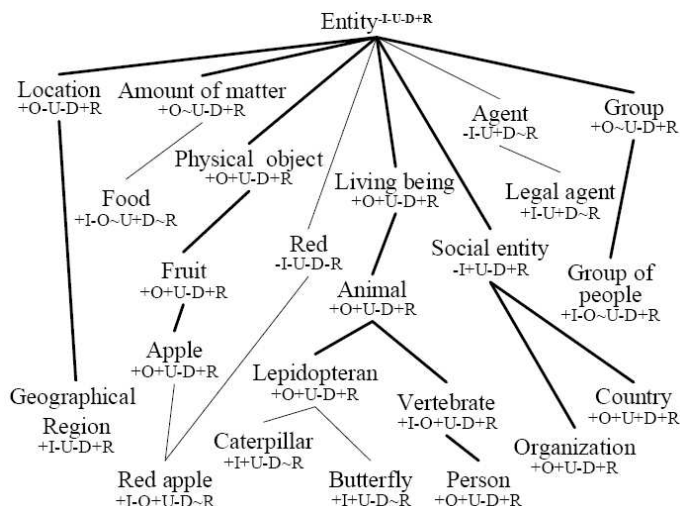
Entity$^{-I-U-D+R}$

Location
+O-U-D+R

Amount of matter
+O~U-D+R

Physical object
+O+U-D+R

Food
+I-O~U+D~R

Living being
+O+U-D+R

Agent
-I-U+D~R

Group
+O~U-D+R

Legal agent
+I-U+D~R

Red
-I-U-D-R

Social entity
-I+U-D+R

Fruit
+O+U-D+R

Animal
+O+U-D+R

Group of people
+I-O~U-D+R

Apple
+O+U-D+R

Lepidopteran
+O+U-D+R

Vertebrate
+I-O+U-D+R

Country
+O+U+D+R

Geographical Region
+I-U-D+R

Caterpillar
+I+U-D~R

Organization
+O+U-D+R

Red apple
+I-O+U-D~R

Butterfly
+I+U-D~R

Person
+O+U-D+R